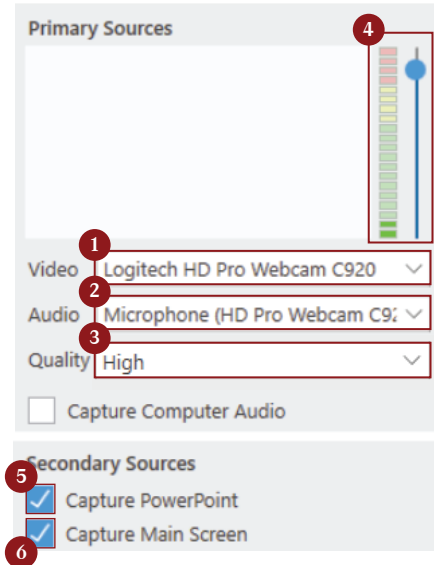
Primary Sources

4

1

Video Logitech HD Pro Webcam C920

2

Audio Microphone (HD Pro Webcam C92

3

Quality High

Capture Computer Audio

Secondary Sources

5

Capture PowerPoint

Capture Main Screen

6